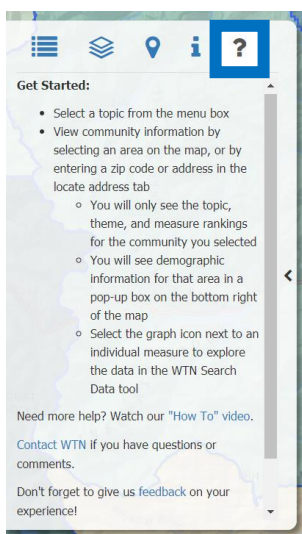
i ?

Get Started:

- Select a topic from the menu box
- View community information by selecting an area on the map, or by entering a zip code or address in the locate address tab
  - You will only see the topic, theme, and measure rankings for the community you selected
  - You will see demographic information for that area in a pop-up box on the bottom right of the map
  - Select the graph icon next to an individual measure to explore the data in the WTN Search Data tool

Need more help? Watch our "How To" video.

Contact WTN if you have questions or comments.

Don't forget to give us feedback on your experience!